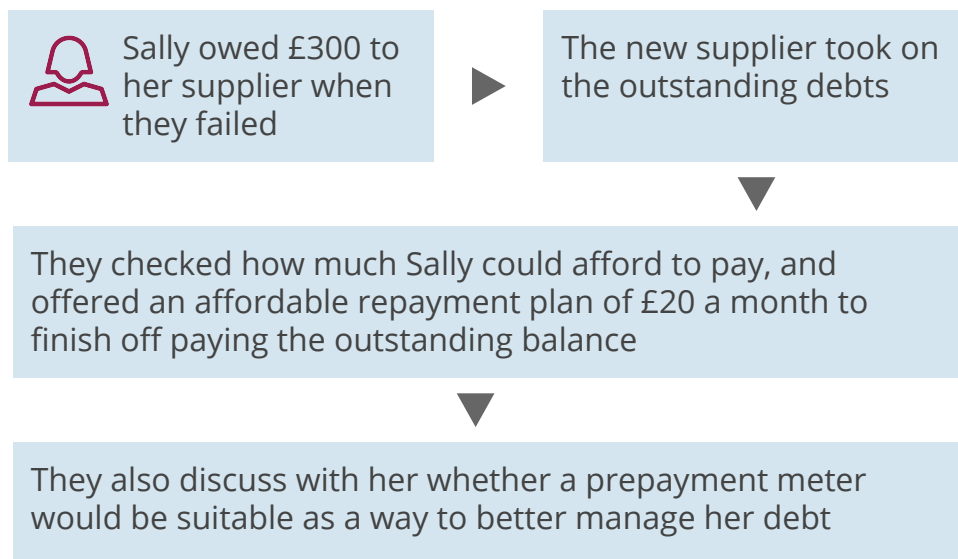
Sally owed £300 to her supplier when they failed

The new supplier took on the outstanding debts

They checked how much Sally could afford to pay, and offered an affordable repayment plan of £20 a month to finish off paying the outstanding balance

They also discuss with her whether a prepayment meter would be suitable as a way to better manage her debt